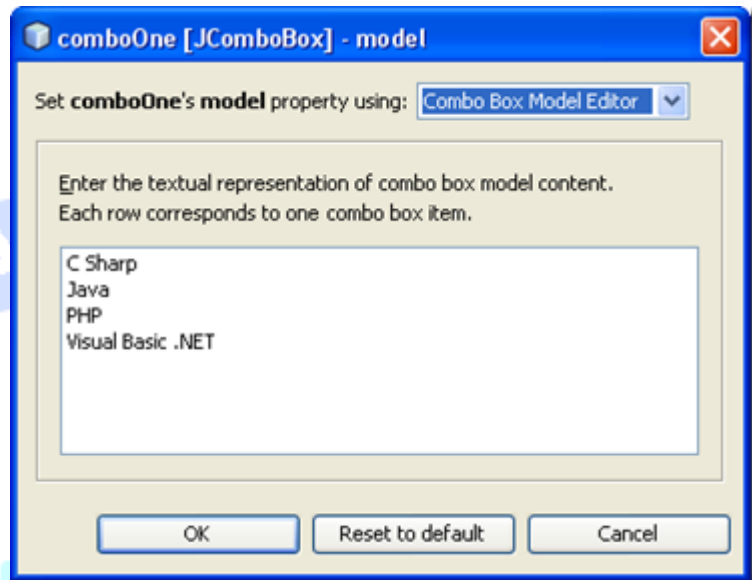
comboOne [JComboBox] - model

Set **comboOne**'s **model** property using: Combo Box Model Editor

Enter the textual representation of combo box model content.
Each row corresponds to one combo box item.

C Sharp
Java
PHP
Visual Basic .NET

OK | Reset to default | Cancel